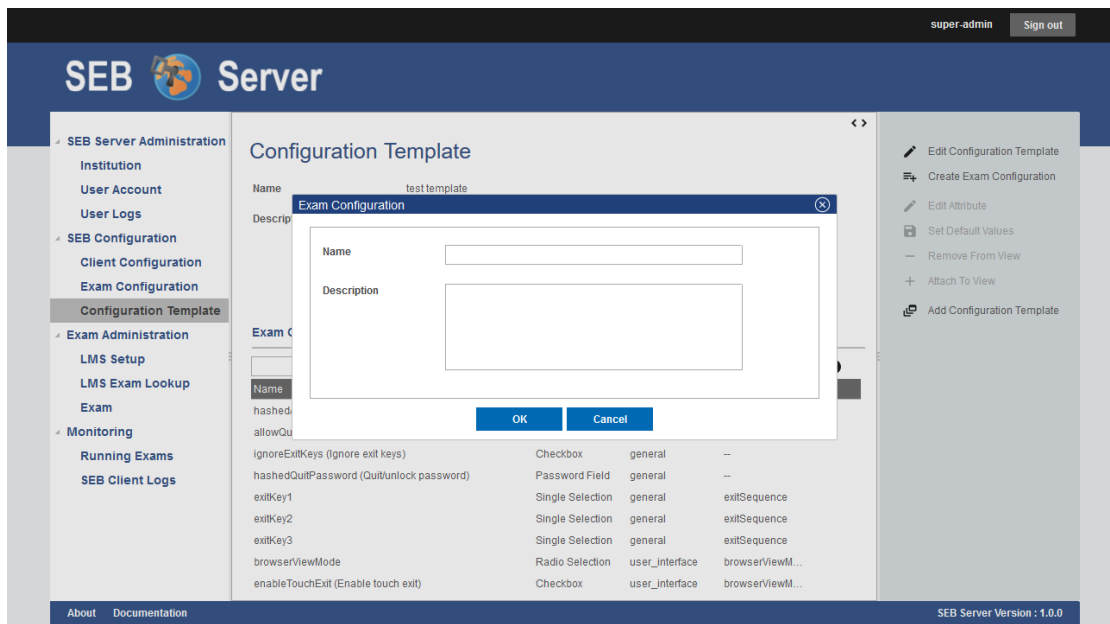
super-admin
Sign out

SEB Server

SEB Server Administration
Institution
User Account
User Logs
SEB Configuration
Client Configuration
Exam Configuration
Configuration Template
Exam Administration
LMS Setup
LMS Exam Lookup
Exam
Monitoring
Running Exams
SEB Client Logs

Configuration Template

Name test template
Descrip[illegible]

Exam C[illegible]

Name

hashed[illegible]
allowQu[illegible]

| | | | |
|---|---|---|---|
| ignoreExitKeys (Ignore exit keys) | Checkbox | general | -- |
| hashedQuitPassword (Quit/unlock password) | Password Field | general | -- |
| exitKey1 | Single Selection | general | exitSequence |
| exitKey2 | Single Selection | general | exitSequence |
| exitKey3 | Single Selection | general | exitSequence |
| browserViewMode | Radio Selection | user_interface | browserViewM... |
| enableTouchExit (Enable touch exit) | Checkbox | user_interface | browserViewM... |

Exam Configuration
Name
Description
OK
Cancel

Edit Configuration Template
Create Exam Configuration
Edit Attribute
Set Default Values
Remove From View
Attach To View
Add Configuration Template

About Documentation
SEB Server Version : 1.0.0